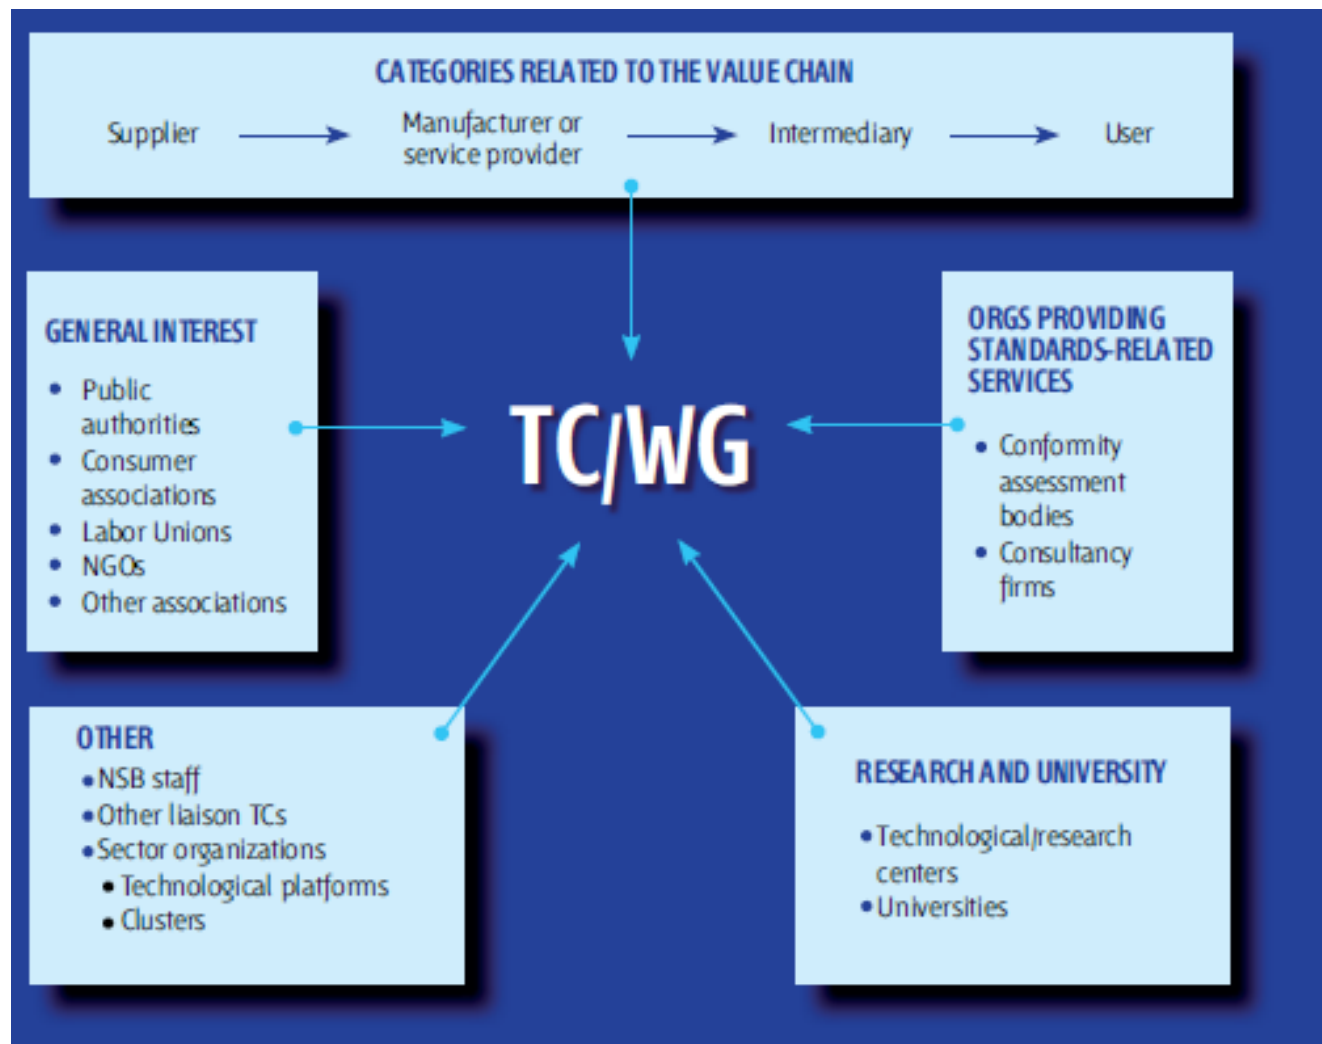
CATEGORIES RELATED TO THE VALUE CHAIN

Supplier → Manufacturer or service provider → Intermediary → User

GENERAL INTEREST
- Public authorities
- Consumer associations
- Labor Unions
- NGOs
- Other associations

TC/WG

ORGS PROVIDING STANDARDS-RELATED SERVICES
- Conformity assessment bodies
- Consultancy firms

OTHER
- NSB staff
- Other liaison TCs
- Sector organizations
  - Technological platforms
  - Clusters

RESEARCH AND UNIVERSITY
- Technological/research centers
- Universities